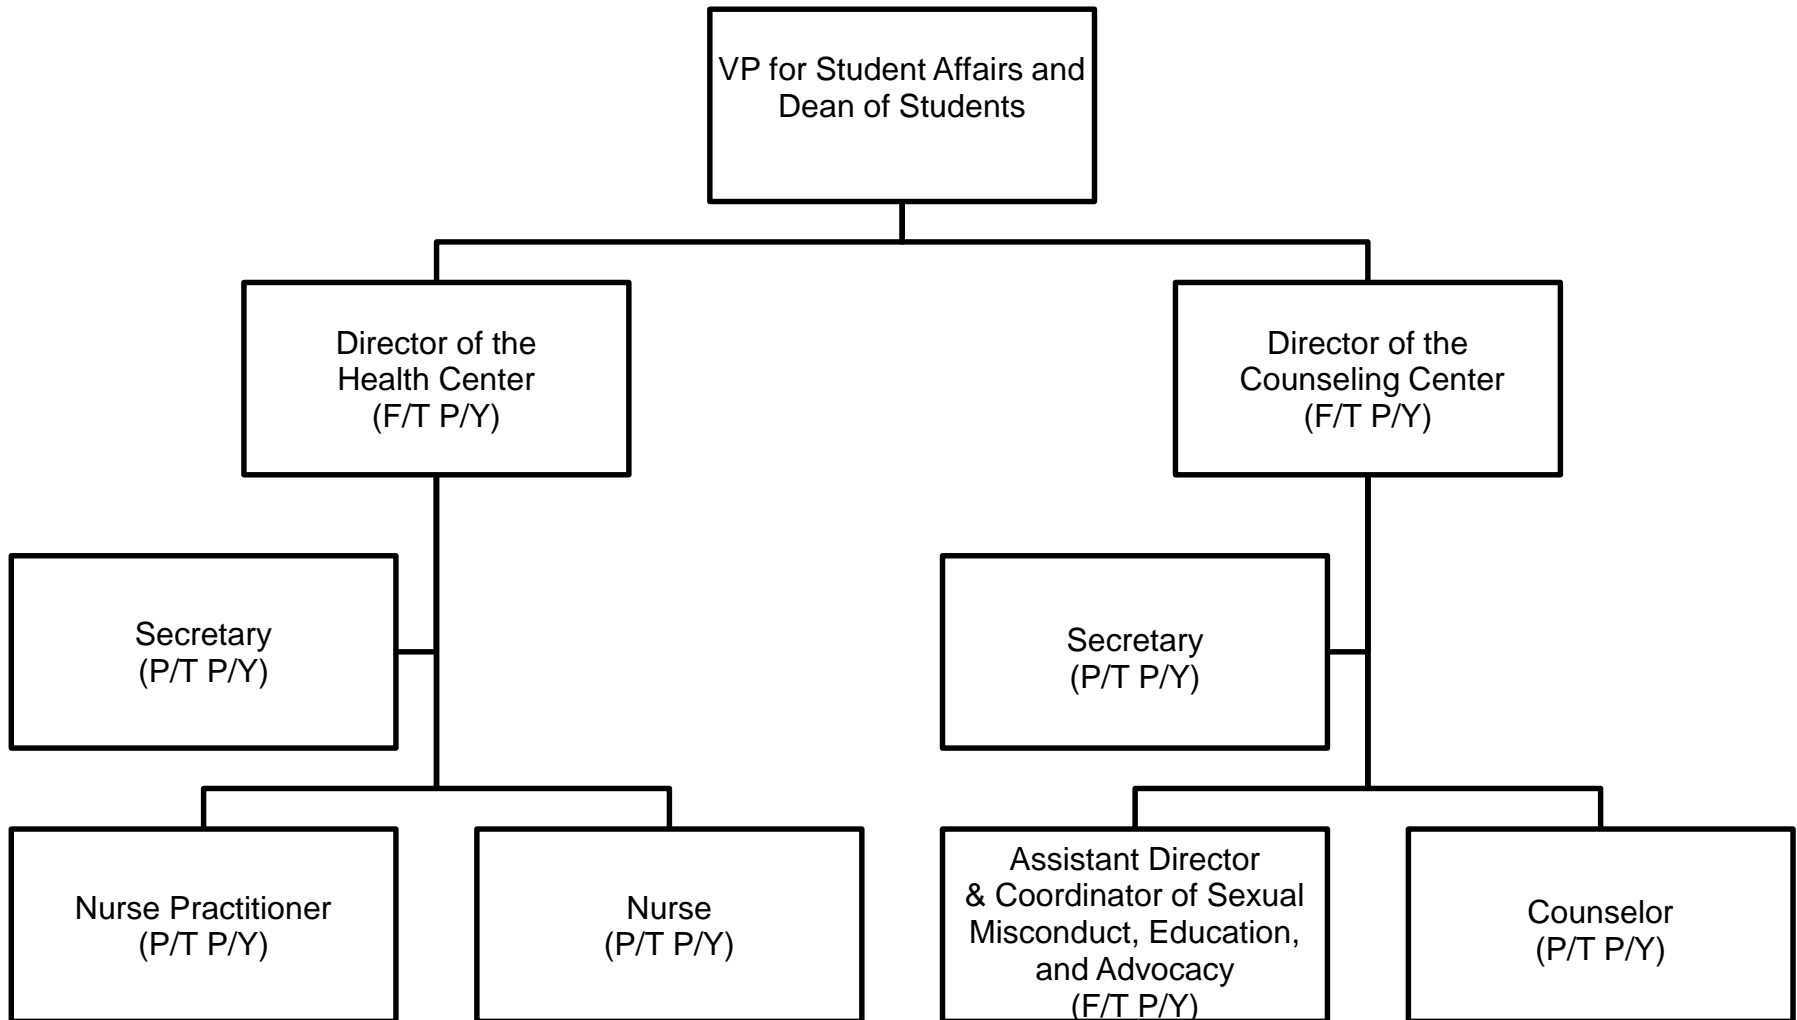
VP for Student Affairs and Dean of Students

Director of the Health Center (F/T P/Y)

Director of the Counseling Center (F/T P/Y)

Secretary (P/T P/Y)

Secretary (P/T P/Y)

Nurse Practitioner (P/T P/Y)

Nurse (P/T P/Y)

Assistant Director & Coordinator of Sexual Misconduct, Education, and Advocacy (F/T P/Y)

Counselor (P/T P/Y)